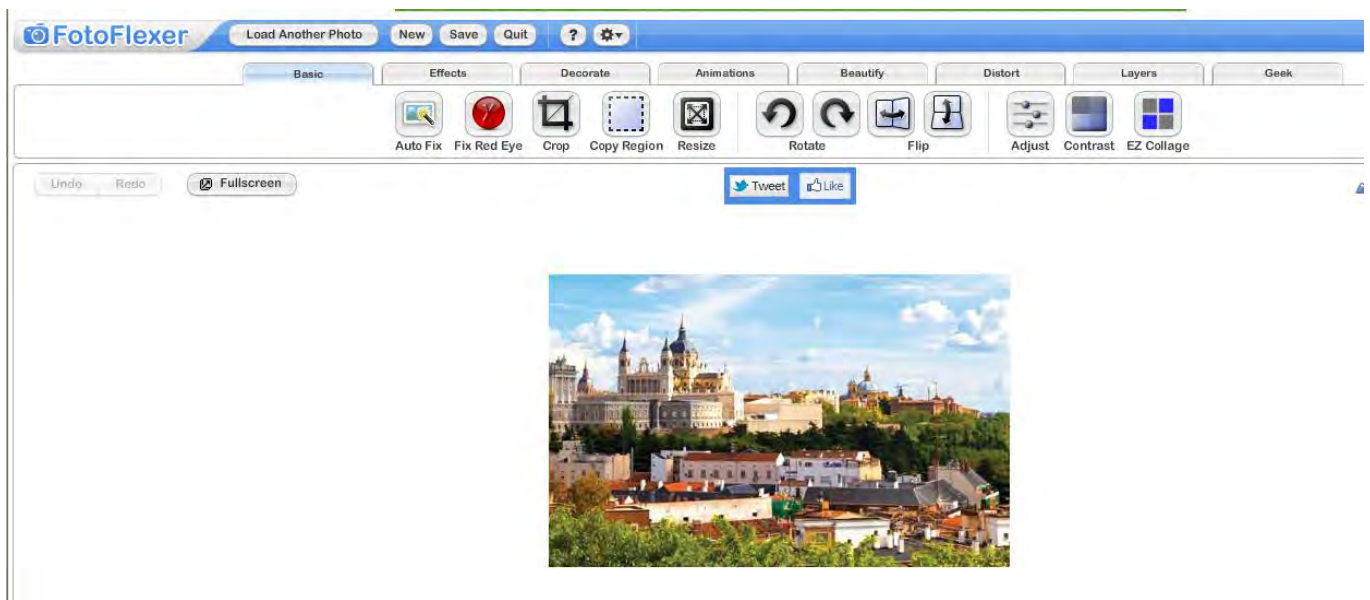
FotoFlexer Load Another Photo New Save Quit ?

Basic Effects Decorate Animations Beautify Distort Layers Geek

Auto Fix Fix Red Eye Crop Copy Region Resize Rotate Flip Adjust Contrast EZ Collage

Undo Redo Fullscreen

Tweet Like